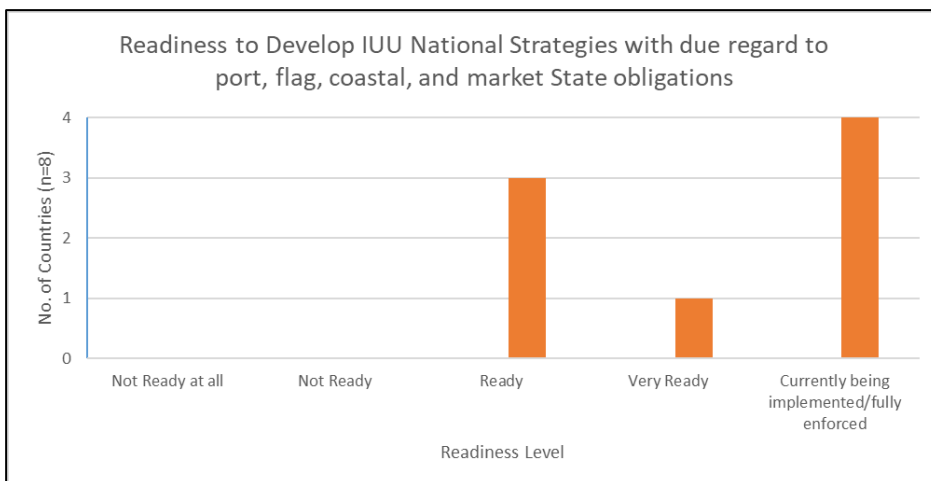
Readiness to Develop IUU National Strategies with due regard to port, flag, coastal, and market State obligations

No. of Countries (n=8)

4
3
2
1
0

Not Ready at all
Not Ready
Ready
Very Ready
Currently being implemented/fully enforced

Readiness Level